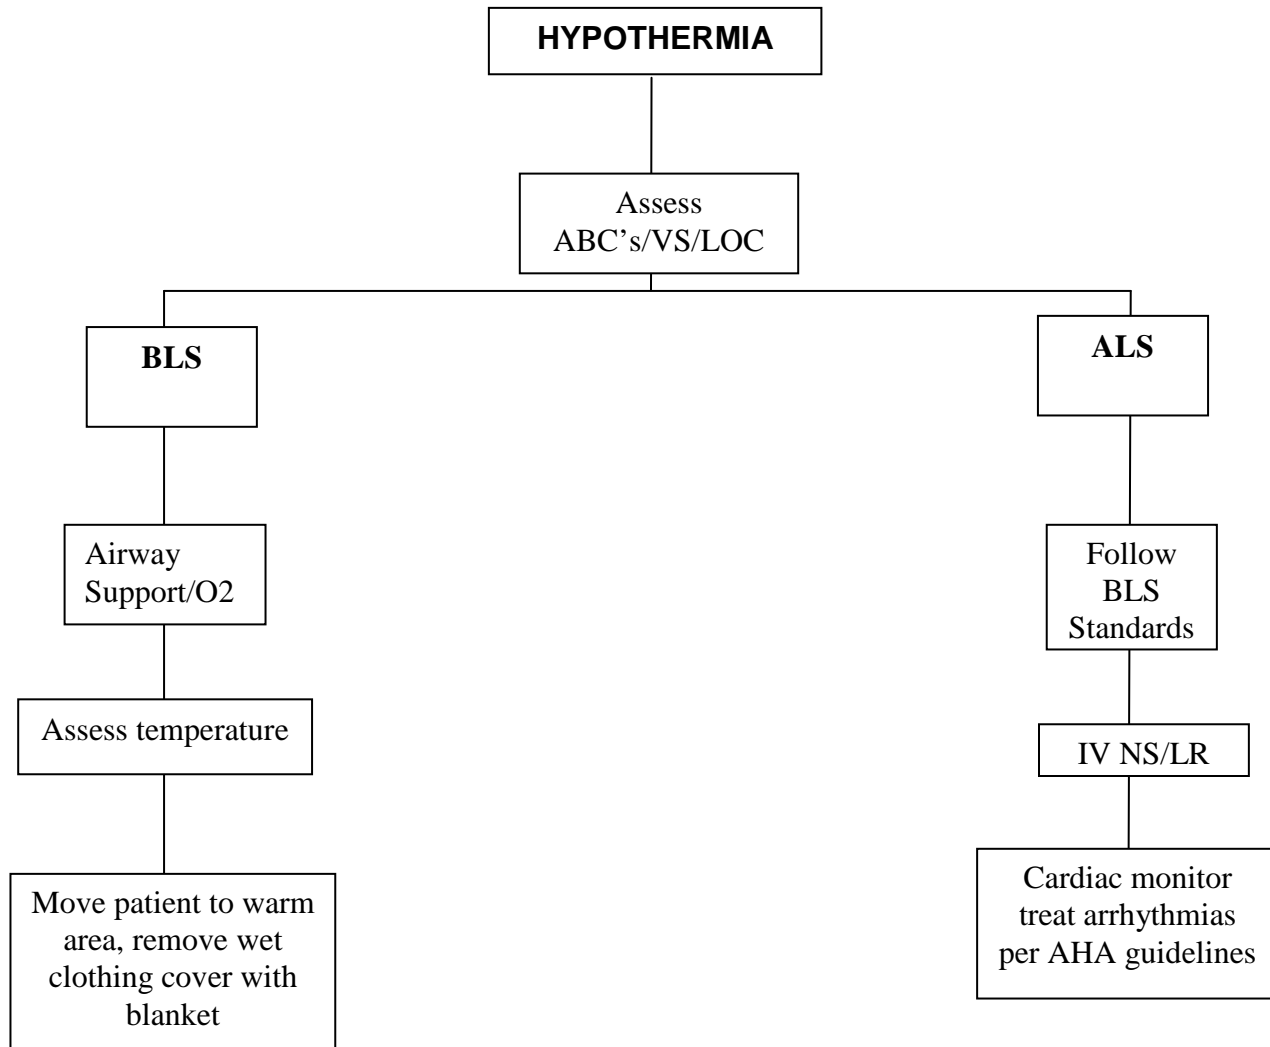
HYPOTHERMIA

Assess ABC’s/VS/LOC

BLS

Airway Support/O2

Assess temperature

Move patient to warm area, remove wet clothing cover with blanket

ALS

Follow BLS Standards

IV NS/LR

Cardiac monitor treat arrhythmias per AHA guidelines